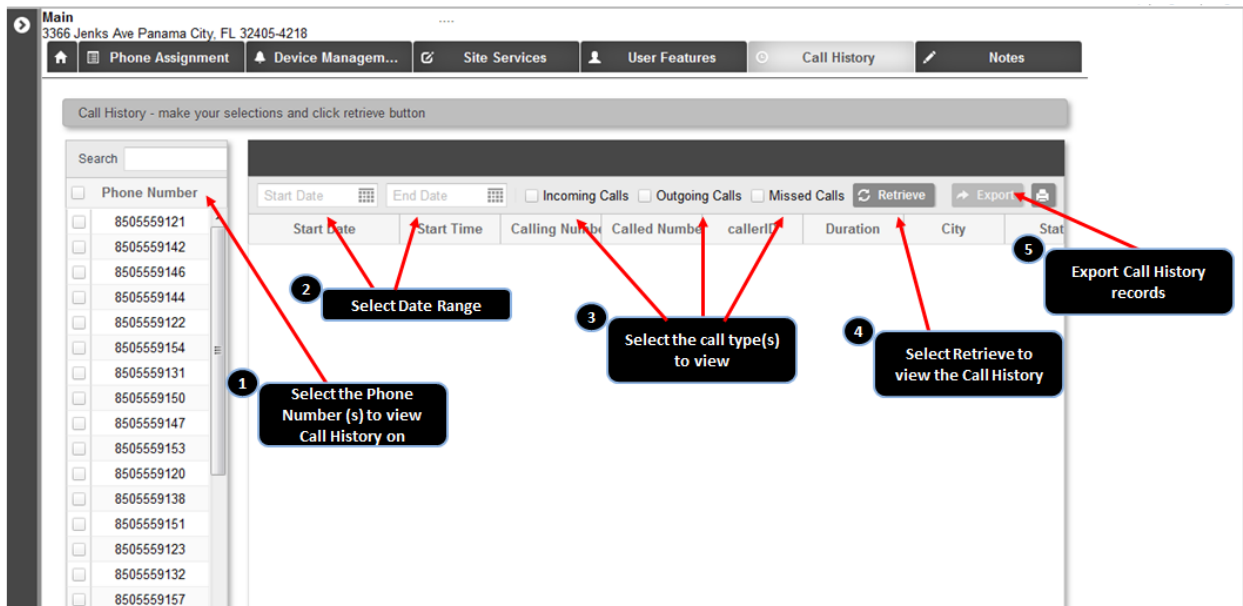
Main
3366 Jenks Ave Panama City, FL 32405-4218

Phone Assignment | Device Managem... | Site Services | User Features | Call History | Notes

Call History - make your selections and click retrieve button

Search

| Phone Number |
|---|
| 8505559121 |
| 8505559142 |
| 8505559146 |
| 8505559144 |
| 8505559122 |
| 8505559154 |
| 8505559131 |
| 8505559150 |
| 8505559147 |
| 8505559153 |
| 8505559120 |
| 8505559138 |
| 8505559151 |
| 8505559123 |
| 8505559132 |
| 8505559157 |

Start Date | End Date | Incoming Calls | Outgoing Calls | Missed Calls | Retrieve | Export

| Start Date | Start Time | Calling Numbe | Called Numbe | callerID | Duration | City | Stat |
|---|---|---|---|---|---|---|---|

1 Select the Phone Number (s) to view Call History on

2 Select Date Range

3 Select the call type(s) to view

4 Select Retrieve to view the Call History

5 Export Call History records